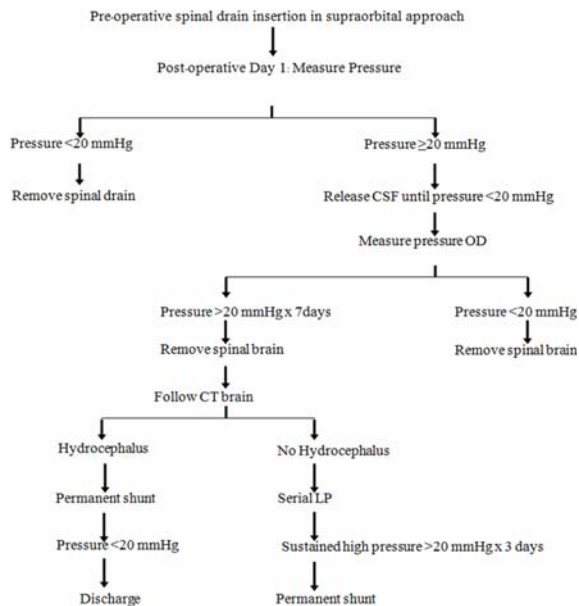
Pre-operative spinal drain insertion in supraorbital approach

Post-operative Day 1: Measure Pressure

Pressure <20 mmHg

Remove spinal drain

Pressure ≥20 mmHg

Release CSF until pressure <20 mmHg

Measure pressure OD

Pressure >20 mmHg x 7days

Remove spinal brain

Follow CT brain

Hydrocephalus

Permanent shunt

Pressure <20 mmHg

Discharge

No Hydrocephalus

Serial LP

Sustained high pressure >20 mmHg x 3 days

Permanent shunt

Pressure <20 mmHg

Remove spinal brain